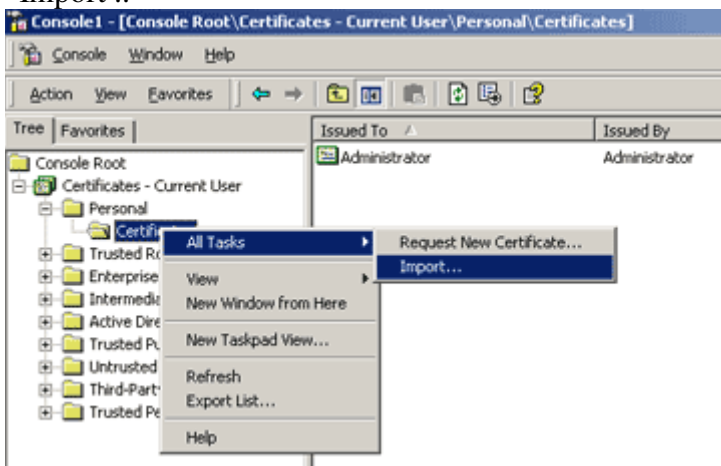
Import .

Console1 - [Console Root\Certificates - Current User\Personal\Certificates]

Console Window Help

Action View Favorites

Tree Favorites

Issued To

Issued By

Console Root

Certificates - Current User

Personal

Certific

Trusted Ro

Enterprise

Intermedia

Active Dire

Trusted Pu

Untrusted

Third-Party

Trusted Pe

Administrator

Administrator

All Tasks

View

New Window from Here

New Taskpad View...

Refresh

Export List...

Help

Request New Certificate...

Import...